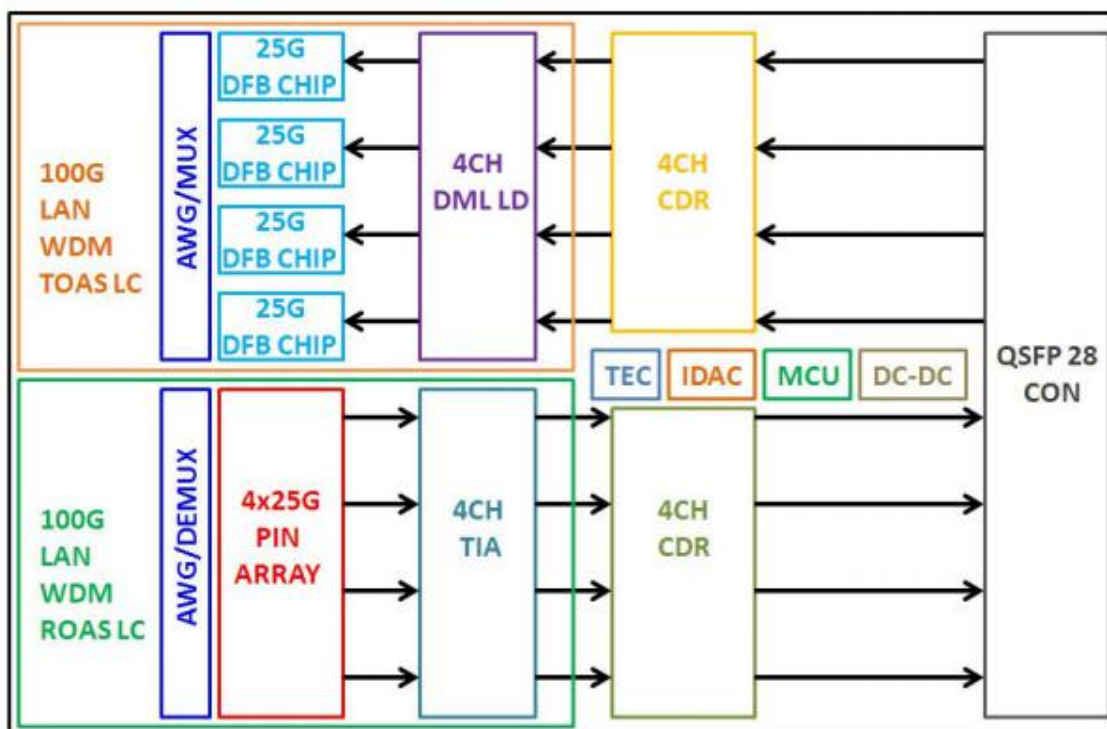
100G
LAN
WDM
TOAS LC

AWG/MUX

25G
DFB CHIP

25G
DFB CHIP

25G
DFB CHIP

25G
DFB CHIP

4CH
DML LD

4CH
CDR

TEC

IDAC

MCU

DC-DC

QSFP 28
CON

100G
LAN
WDM
ROAS LC

AWG/DEMUX

4x25G
PIN
ARRAY

4CH
TIA

4CH
CDR